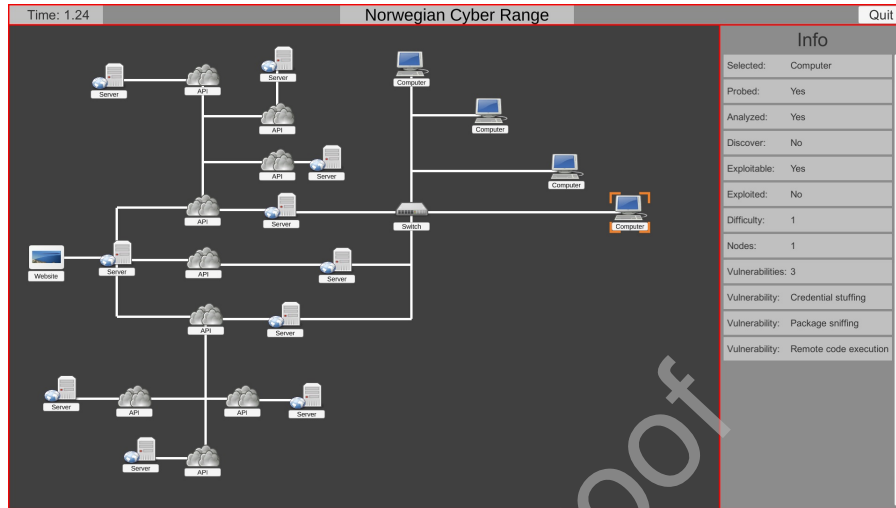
Time: 1.24

Norwegian Cyber Range

Quit

Server
API
Server
API
Computer
Computer
API
Server
Computer
API
Server
Switch
Computer
Website
Server
API
Server
API
Server
Server
API
API
Server
Server
API

Info

| | |
|---|---|
| Selected: | Computer |
| Probed: | Yes |
| Analyzed: | Yes |
| Discover: | No |
| Exploitable: | Yes |
| Exploited: | No |
| Difficulty: | 1 |
| Nodes: | 1 |
| Vulnerabilities: | 3 |
| Vulnerability: | Credential stuffing |
| Vulnerability: | Package sniffing |
| Vulnerability: | Remote code execution |

oof